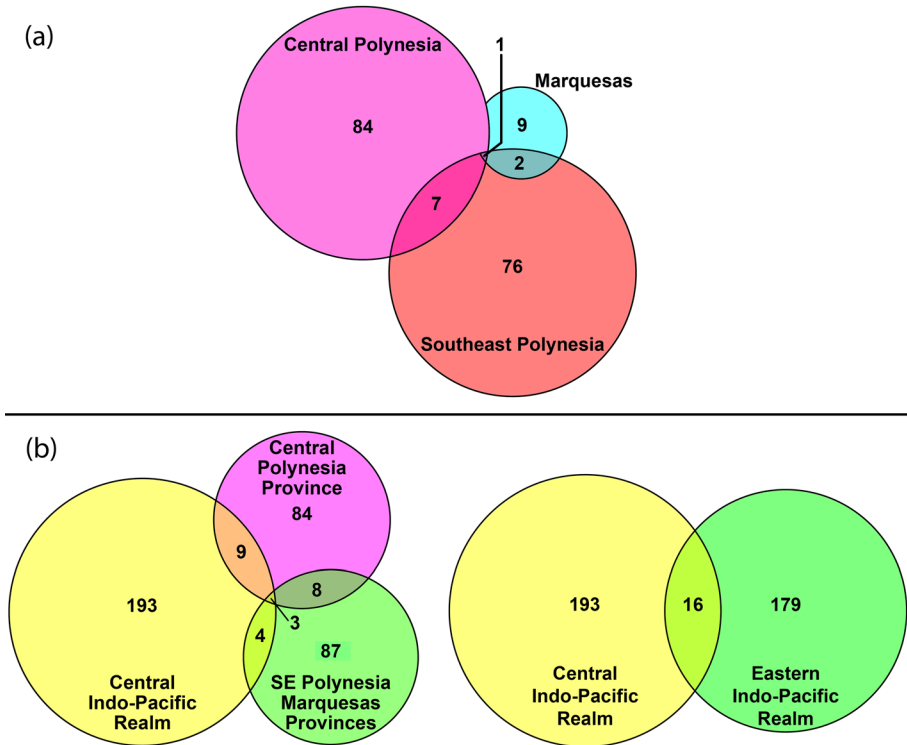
(a)

Central Polynesia

1

Marquesas

84

9

2

7

76

Southeast Polynesia

(b)

Central Polynesia Province

84

9

193

8

3

4

87

Central Indo-Pacific Realm

SE Polynesia Marquesas Provinces

193

16

179

Central Indo-Pacific Realm

Eastern Indo-Pacific Realm